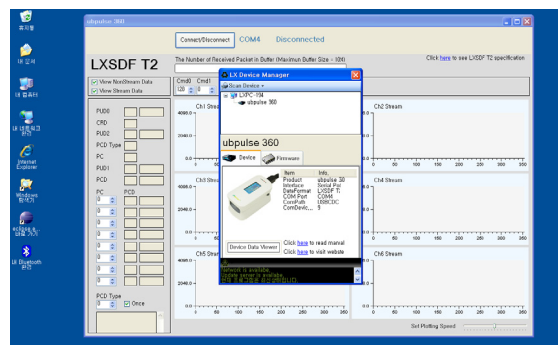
휴지통
내 문서
내 컴퓨터
내 네트워크 환경
Internet Explorer
Windows 탐색기
nProtect 바로 가기
내 Bluetooth 환경

ubpulse 360
Connect/Disconnect COM4 Disconnected
LXSDF T2
The Number of Received Packet in Buffer (Maximum Buffer Size = 104)
Click here to see LXSDF T2 specification
View NonStream Data
View Stream Data
Cmd0 Cmd1
120 0
PUD0
CRD
PUD2
PCD Type
PC
PUD1
PCD
PC PCD
0 0
0 0
0 0
0 0
0 0
PCD Type
0 Once
Ch1 Stream
4080.0
2040.0
0.0
Ch3 Stream
4080.0
2040.0
0.0
Ch5 Stream
4080.0
2040.0
0.0
Ch2 Stream
4080.0
2040.0
0.0
0 50 100 150 200 250 300 350
Ch4 Stream
4080.0
2040.0
0.0
0 50 100 150 200 250 300 350
Ch6 Stream
4080.0
2040.0
0.0
0 50 100 150 200 250 300 350
Set Plotting Speed

LX Device Manager
Scan Device
LXPC-104
ubpulse 360
ubpulse 360
Device Firmware
Item Info.
Product ubpulse 30
Interface Serial Por
DataFormat LXSDF T:
COM Port COM4
CommPath 1B8CDC
ComDevic... 1
Device Data Viewer
Click here to read manual
Click here to visit website
Network is available.
Update server is available.
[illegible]